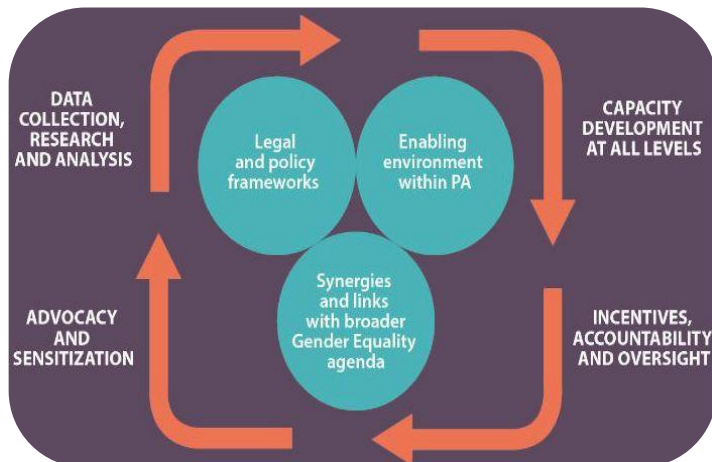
DATA COLLECTION, RESEARCH AND ANALYSIS

Legal and policy frameworks

Enabling environment within PA

CAPACITY DEVELOPMENT AT ALL LEVELS

Synergies and links with broader Gender Equality agenda

ADVOCACY AND SENSITIZATION

INCENTIVES, ACCOUNTABILITY AND OVERSIGHT